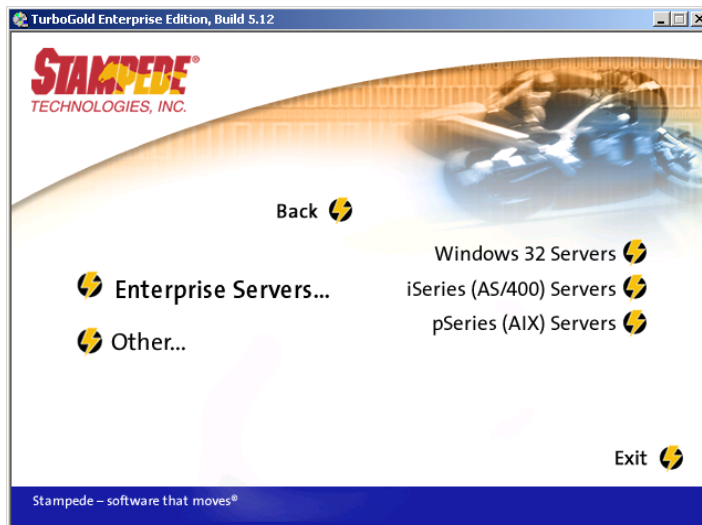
TurboGold Enterprise Edition, Build 5.12

STAMPEDE®
TECHNOLOGIES, INC.

Back

Windows 32 Servers

Enterprise Servers...

iSeries (AS/400) Servers

pSeries (AIX) Servers

Other...

Exit

Stampede – software that moves®